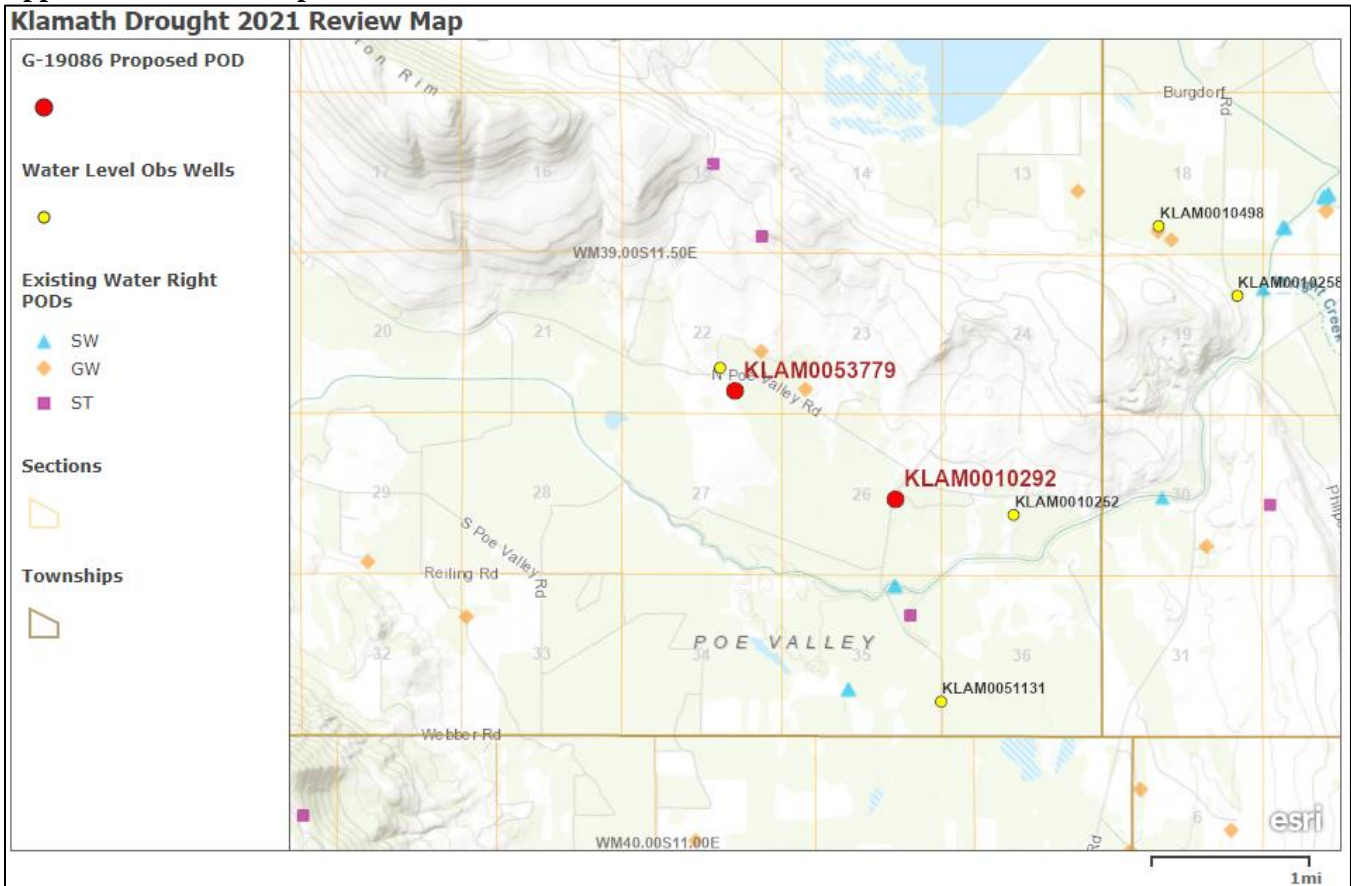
Klamath Drought 2021 Review Map

G-19086 Proposed POD

Water Level Obs Wells

Existing Water Right PODs

SW

GW

ST

Sections

Townships

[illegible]on Rim

Burgdorf Rd

17

16

15

14

13

18

KLAM0010498

WM39.00S11.50E

KLAM0010258

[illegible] Creek

20

21

22

23

24

19

KLAM0053779

N Poe Valley Rd

KLAM0010292

29

28

27

26

KLAM0010252

30

Phil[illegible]

S Poe Valley Rd

Reiling Rd

POE VALLEY

32

33

34

35

36

31

KLAM0051131

Webber Rd

WM40.00S11.00E

Rd

6

esri

1mi